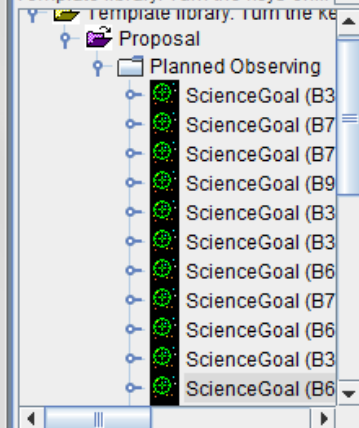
Template library: Turn the ke
Proposal
Planned Observing
ScienceGoal (B3
ScienceGoal (B7
ScienceGoal (B7
ScienceGoal (B9
ScienceGoal (B3
ScienceGoal (B3
ScienceGoal (B6
ScienceGoal (B7
ScienceGoal (B6
ScienceGoal (B3
ScienceGoal (B6